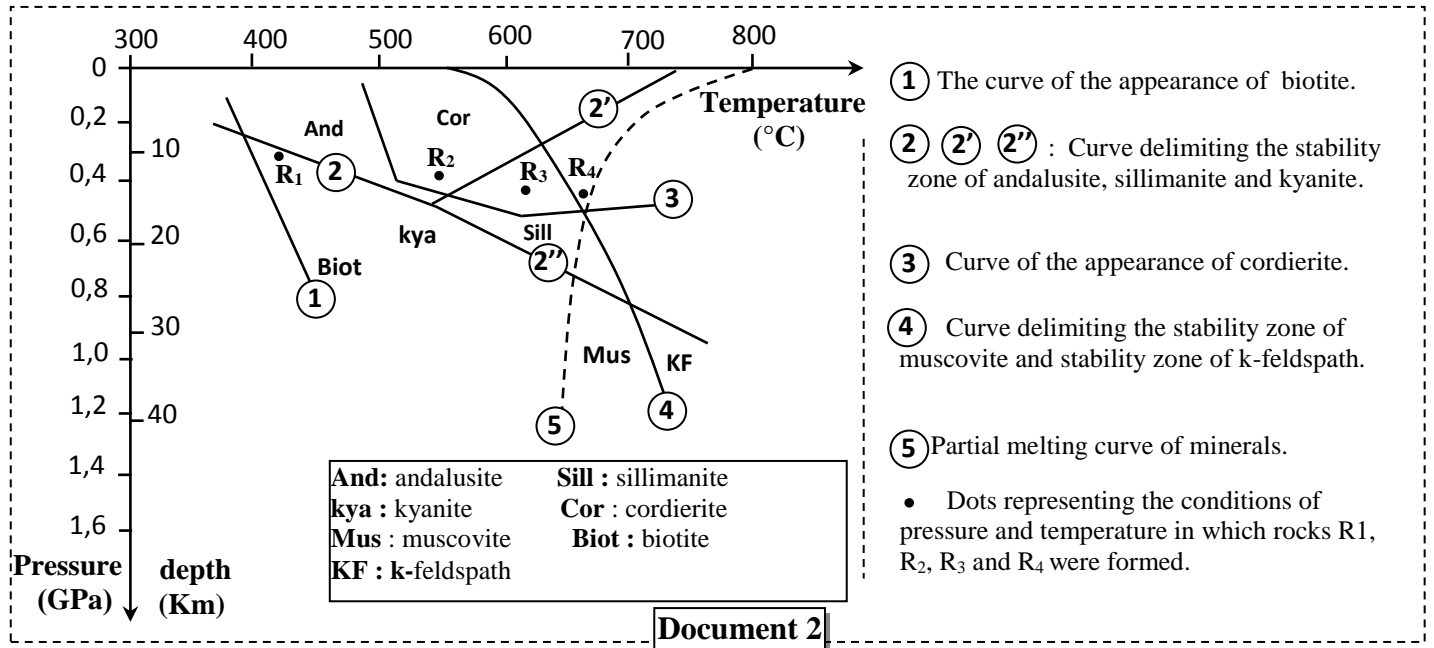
300 400 500 600 700 800

Temperature (°C)

0
0,2
0,4
0,6
0,8
1,0
1,2
1,4
1,6

10
20
30
40

Pressure (GPa)
depth (Km)

And
Cor
$R_1$
$R_2$
$R_3$
$R_4$
kya
Sill
Biot
Mus
KF
1
2
2'
2''
3
4
5

**And:** andalusite
**Sill :** sillimanite
**kya :** kyanite
**Cor** : cordierite
**Mus** : muscovite
**Biot :** biotite
**KF : k-**feldspath

1 The curve of the appearance of biotite.

2 2' 2'' : Curve delimiting the stability zone of andalusite, sillimanite and kyanite.

3 Curve of the appearance of cordierite.

4 Curve delimiting the stability zone of muscovite and stability zone of k-feldspath.

5 Partial melting curve of minerals.

• Dots representing the conditions of pressure and temperature in which rocks R1, $R_2$, $R_3$ and $R_4$ were formed.

Document 2